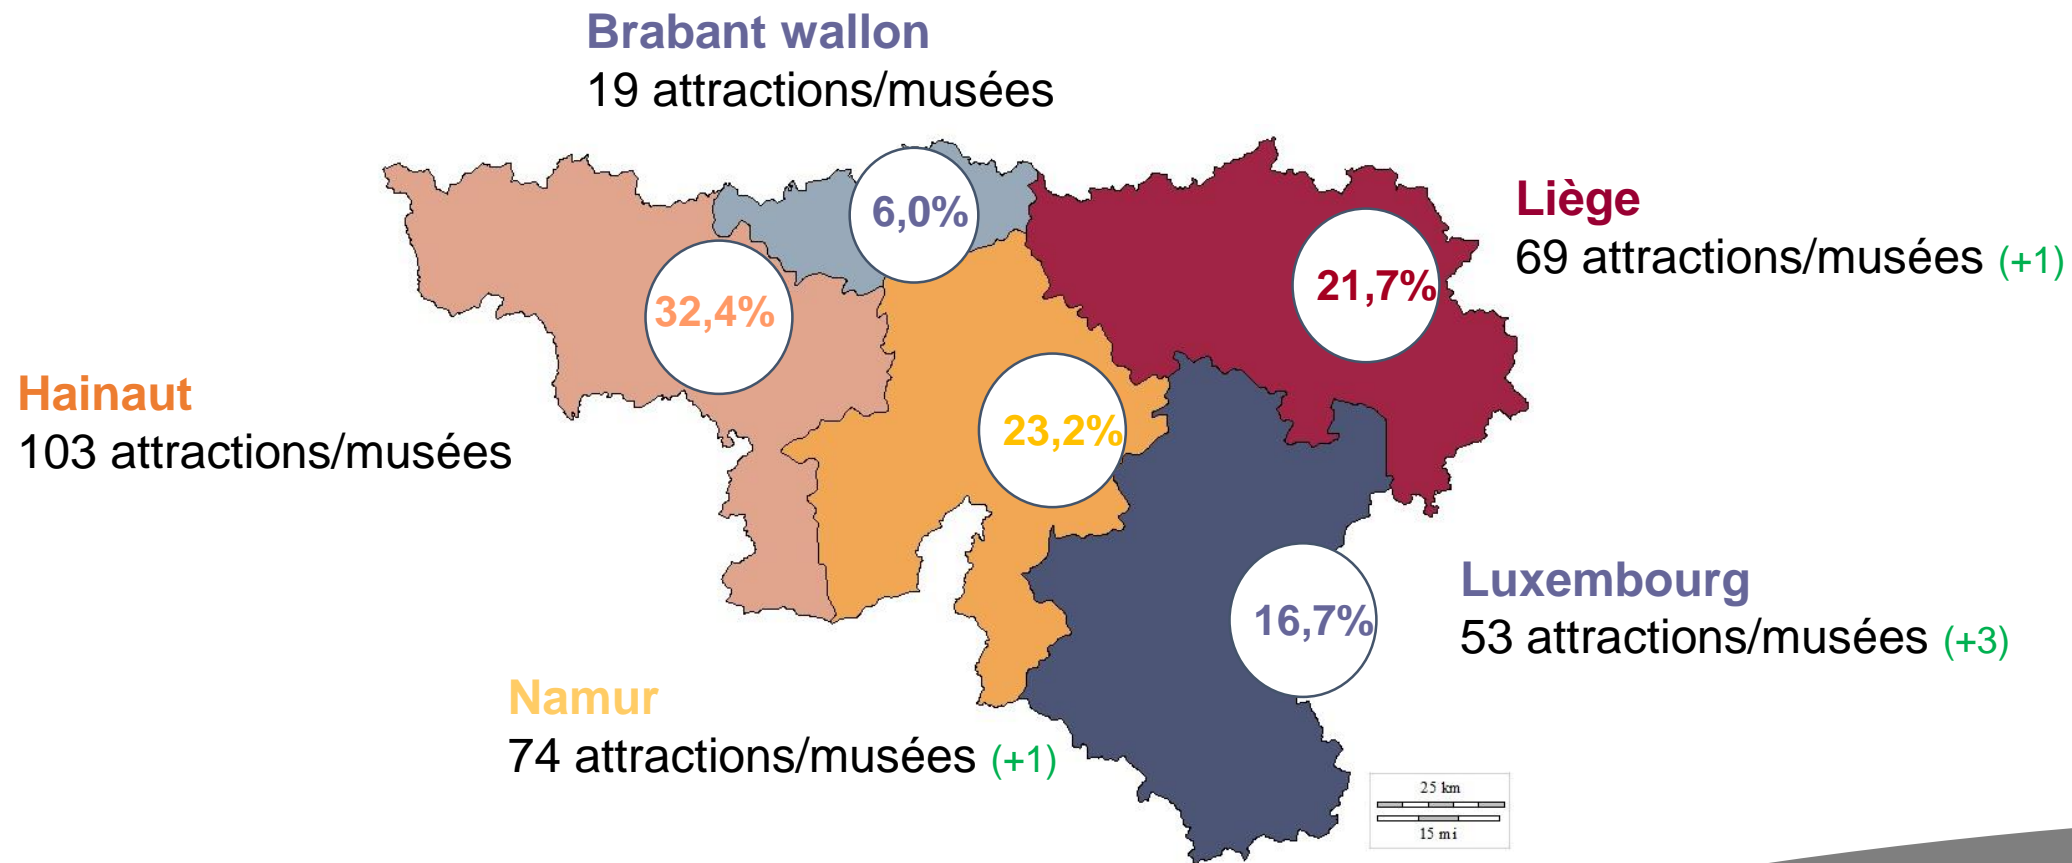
Brabant wallon
19 attractions/musées

6,0%

Liège
69 attractions/musées (+1)

21,7%

32,4%

Hainaut
103 attractions/musées

23,2%

Luxembourg
53 attractions/musées (+3)

16,7%

Namur
74 attractions/musées (+1)

25 km
15 mi